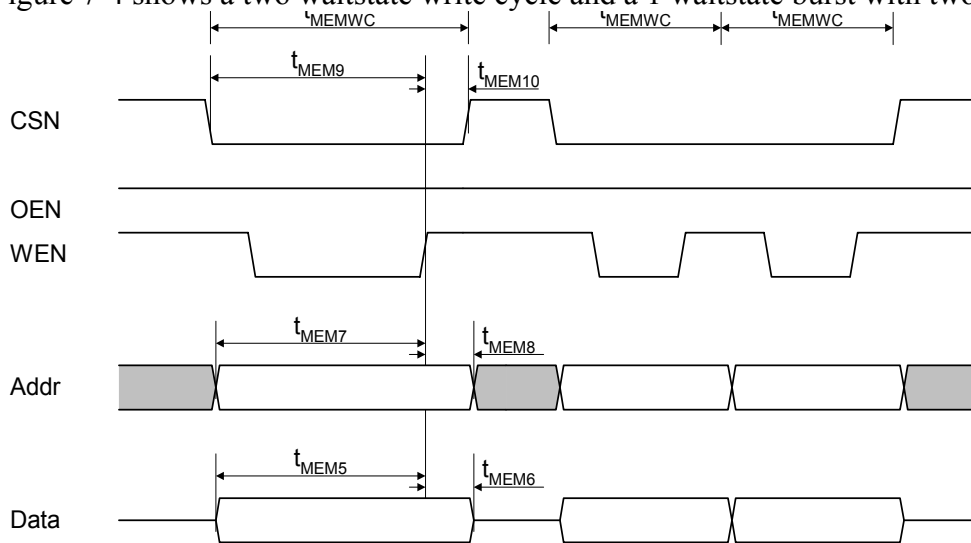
igure 7-4 shows a two waitstate write cycle and a 1 waitstate burst with two

$t_{MEMWC}$ $t_{MEMWC}$ $t_{MEMWC}$

$t_{MEM9}$

$t_{MEM10}$

CSN

OEN

WEN

$t_{MEM7}$

$t_{MEM8}$

Addr

$t_{MEM5}$

$t_{MEM6}$

Data